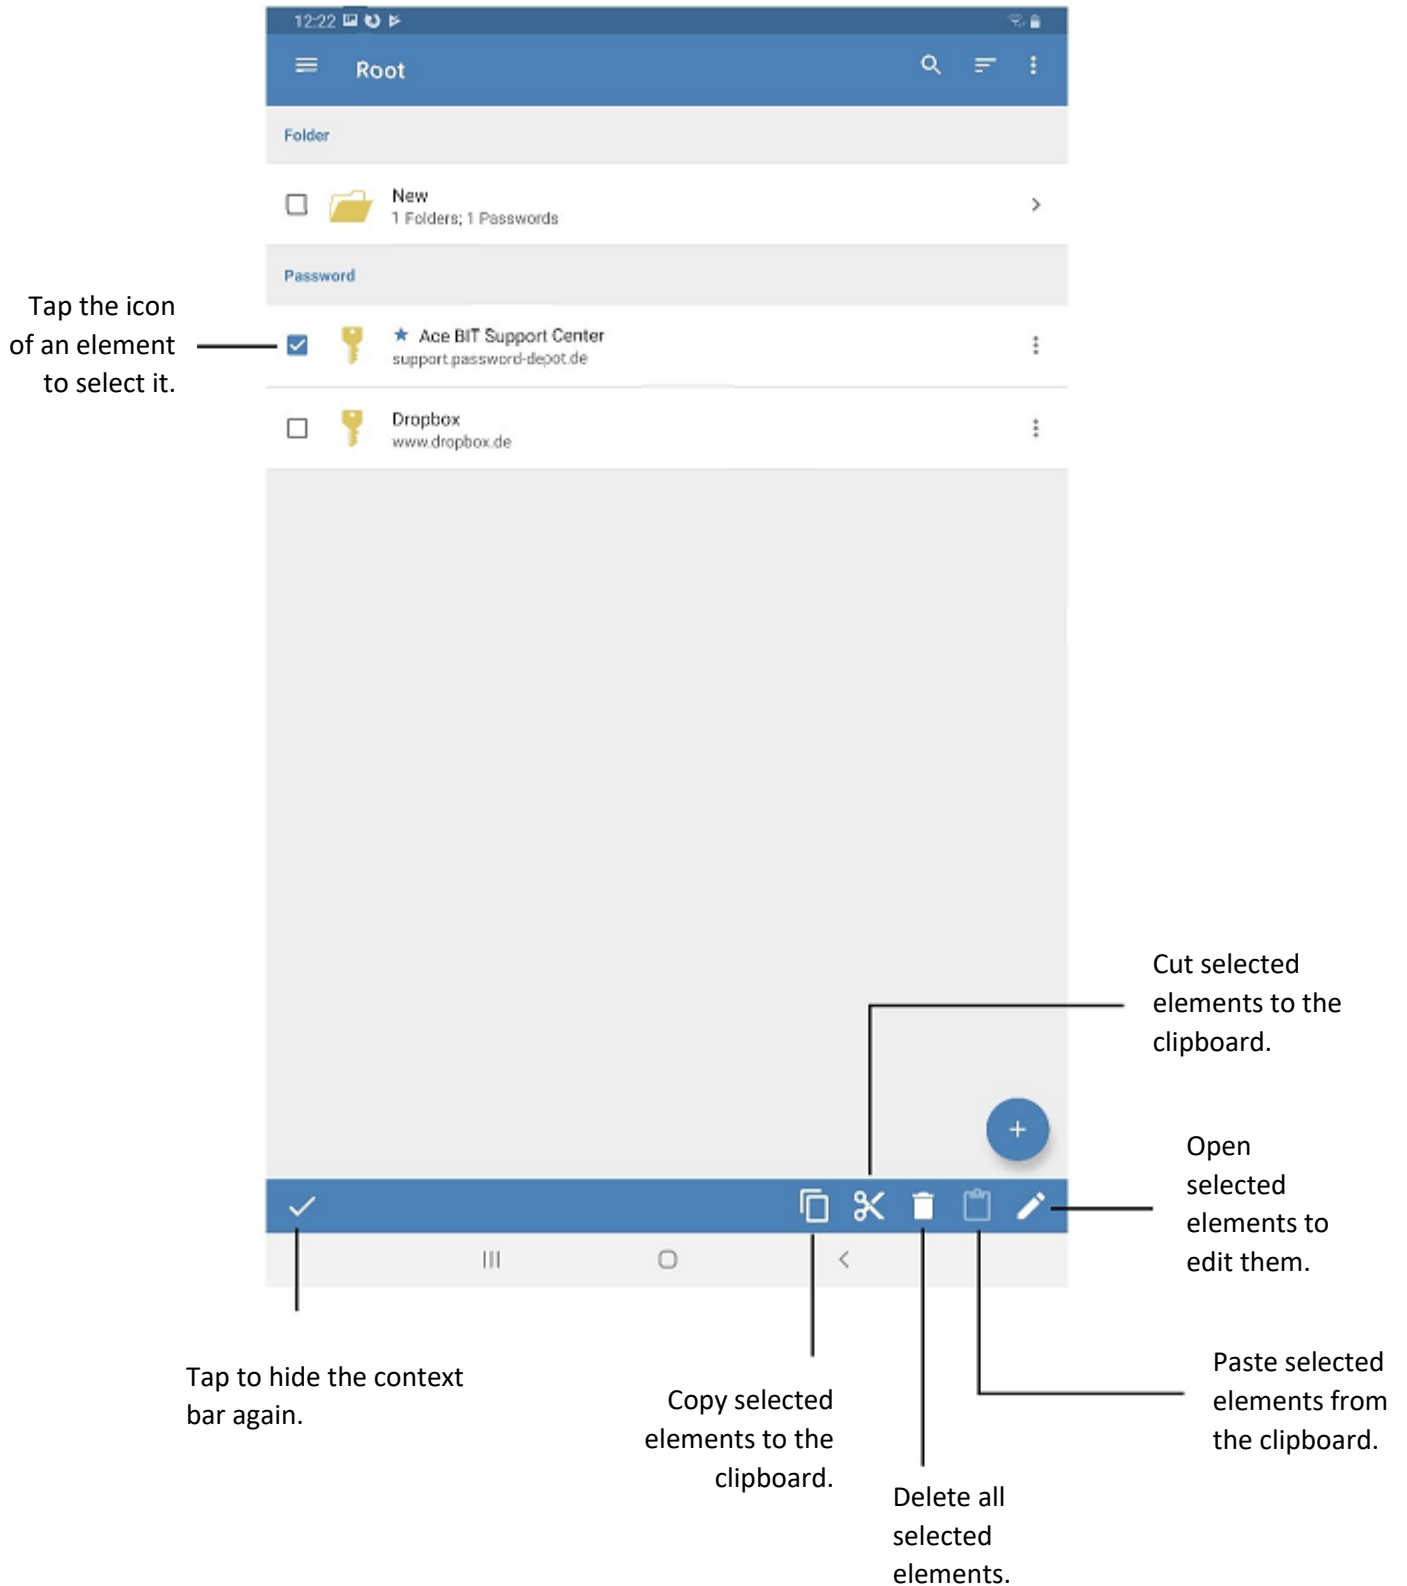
12:22

Root

Folder

New
1 Folders; 1 Passwords

Password

Tap the icon of an element to select it.

Ace BIT Support Center
support.password-depot.de

Dropbox
www.dropbox.de

Cut selected elements to the clipboard.

Open selected elements to edit them.

Tap to hide the context bar again.

Copy selected elements to the clipboard.

Paste selected elements from the clipboard.

Delete all selected elements.